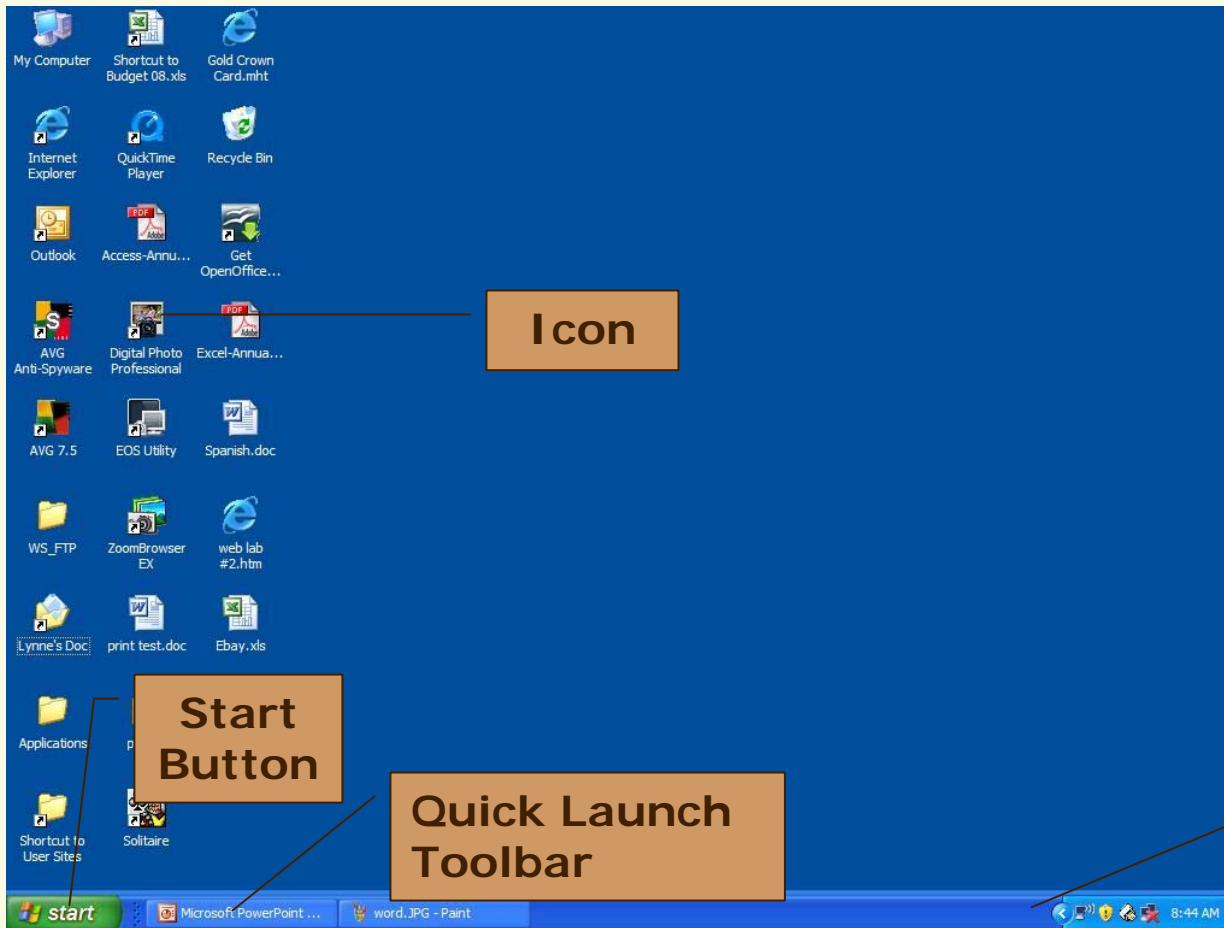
My Computer

Shortcut to Budget 08.xls

Gold Crown Card.mht

Internet Explorer

QuickTime Player

Recycle Bin

Outlook

Access-Annu...

Get OpenOffice...

AVG Anti-Spyware

Digital Photo Professional

Excel-Annua...

Icon

AVG 7.5

EOS Utility

Spanish.doc

WS_FTP

ZoomBrowser EX

web lab #2.htm

Lynne's Doc

print test.doc

Ebay.xls

Applications

p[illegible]

Start Button

Shortcut to User Sites

Solitaire

Quick Launch Toolbar

start

Microsoft PowerPoint ...

word.JPG - Paint

8:44 AM